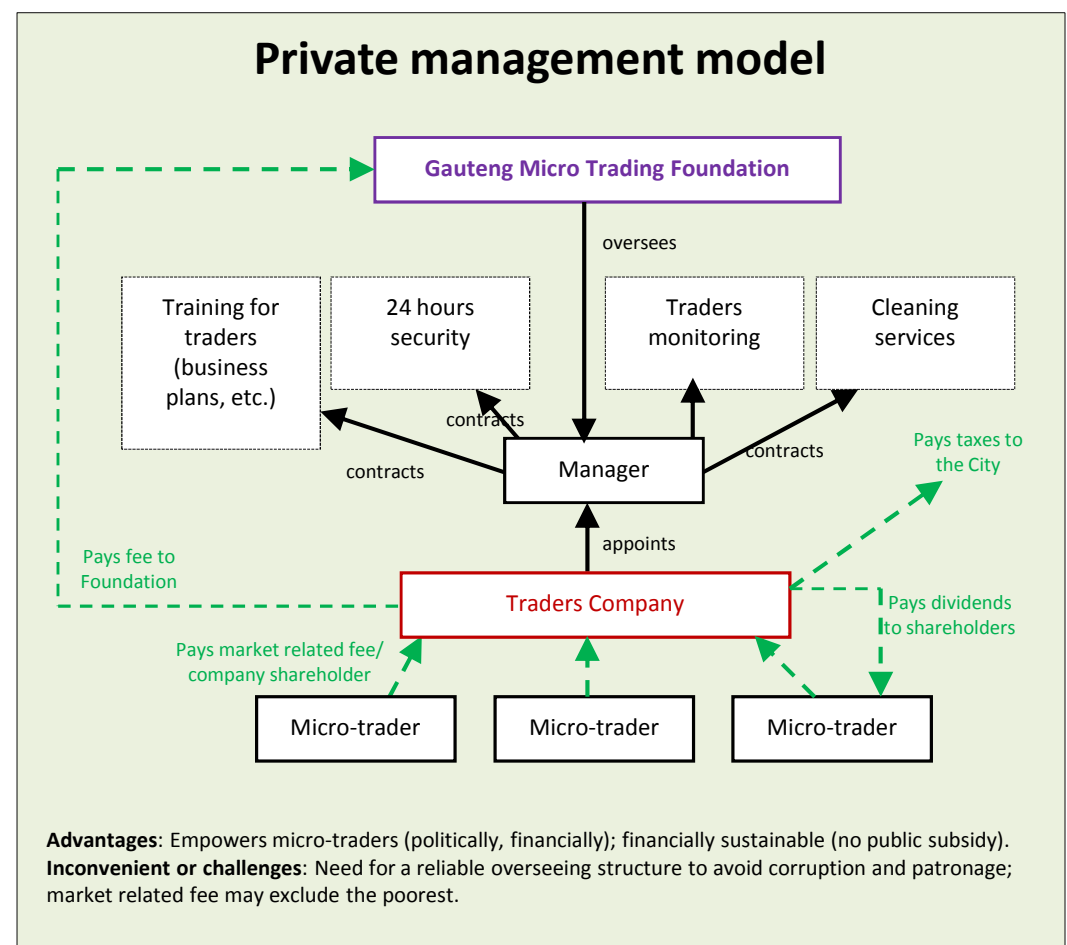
Private management model

Gauteng Micro Trading Foundation

oversees

Training for traders (business plans, etc.)

24 hours security

Traders monitoring

Cleaning services

contracts

contracts

contracts

Manager

Pays taxes to the City

appoints

Pays fee to Foundation

Traders Company

Pays dividends to shareholders

Pays market related fee/ company shareholder

Micro-trader

Micro-trader

Micro-trader

**Advantages**: Empowers micro-traders (politically, financially); financially sustainable (no public subsidy).
**Inconvenient or challenges**: Need for a reliable overseeing structure to avoid corruption and patronage; market related fee may exclude the poorest.